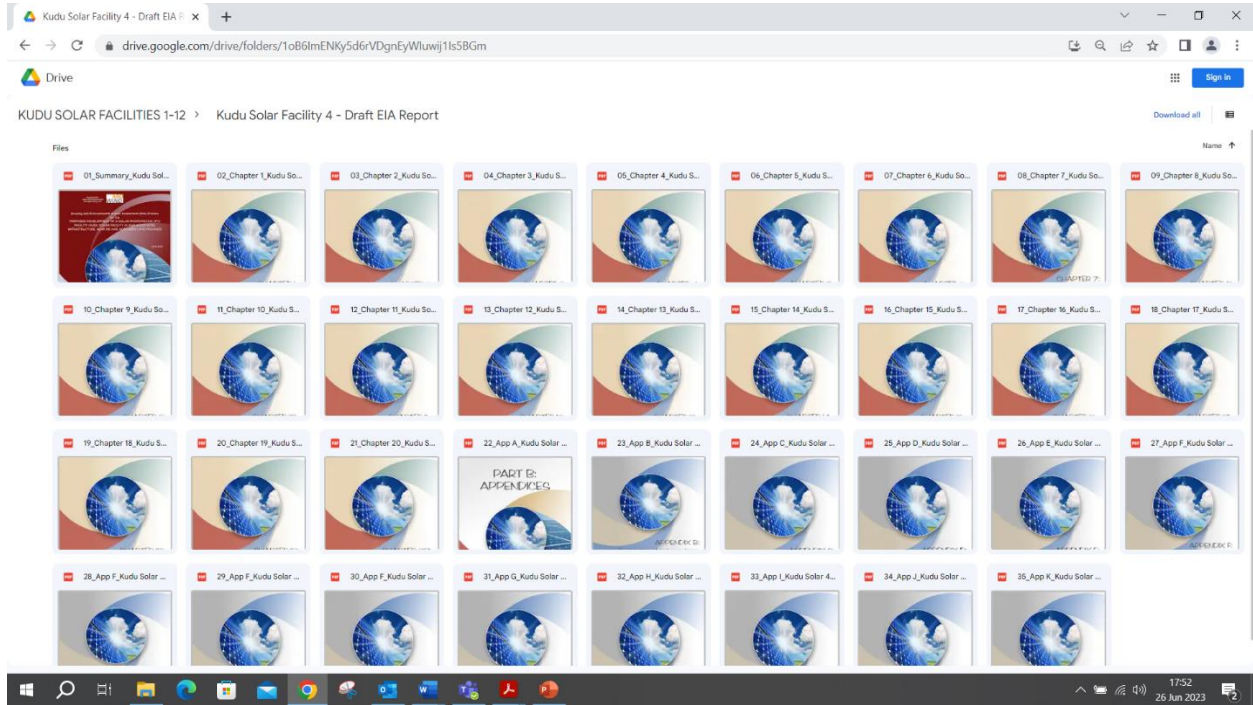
Kudu Solar Facility 4 - Draft EIA R ×

drive.google.com/drive/folders/1oB6lmENKy5d6rVDgnEyWluwij1Is5BGm

Drive

Sign in

KUDU SOLAR FACILITIES 1-12 › Kudu Solar Facility 4 - Draft EIA Report

Download all

Files

Name ↑

01_Summary_Kudu Sol...

02_Chapter 1_Kudu So...

03_Chapter 2_Kudu So...

04_Chapter 3_Kudu S...

05_Chapter 4_Kudu S...

06_Chapter 5_Kudu S...

07_Chapter 6_Kudu So...

08_Chapter 7_Kudu So...

CHAPTER 7:

09_Chapter 8_Kudu So...

10_Chapter 9_Kudu So...

11_Chapter 10_Kudu S...

12_Chapter 11_Kudu So...

13_Chapter 12_Kudu S...

14_Chapter 13_Kudu S...

15_Chapter 14_Kudu S...

16_Chapter 15_Kudu S...

17_Chapter 16_Kudu S...

18_Chapter 17_Kudu S...

19_Chapter 18_Kudu S...

20_Chapter 19_Kudu S...

21_Chapter 20_Kudu S...

22_App A_Kudu Solar ...

PART B: APPENDICES

23_App B_Kudu Solar ...

APPENDIX B:

24_App C_Kudu Solar ...

25_App D_Kudu Solar ...

26_App E_Kudu Solar ...

27_App F_Kudu Solar ...

APPENDIX F:

28_App F_Kudu Solar ...

29_App F_Kudu Solar ...

30_App F_Kudu Solar ...

31_App G_Kudu Solar ...

32_App H_Kudu Solar ...

33_App I_Kudu Solar 4...

34_App J_Kudu Solar ...

35_App K_Kudu Solar ...

17:52
26 Jun 2023